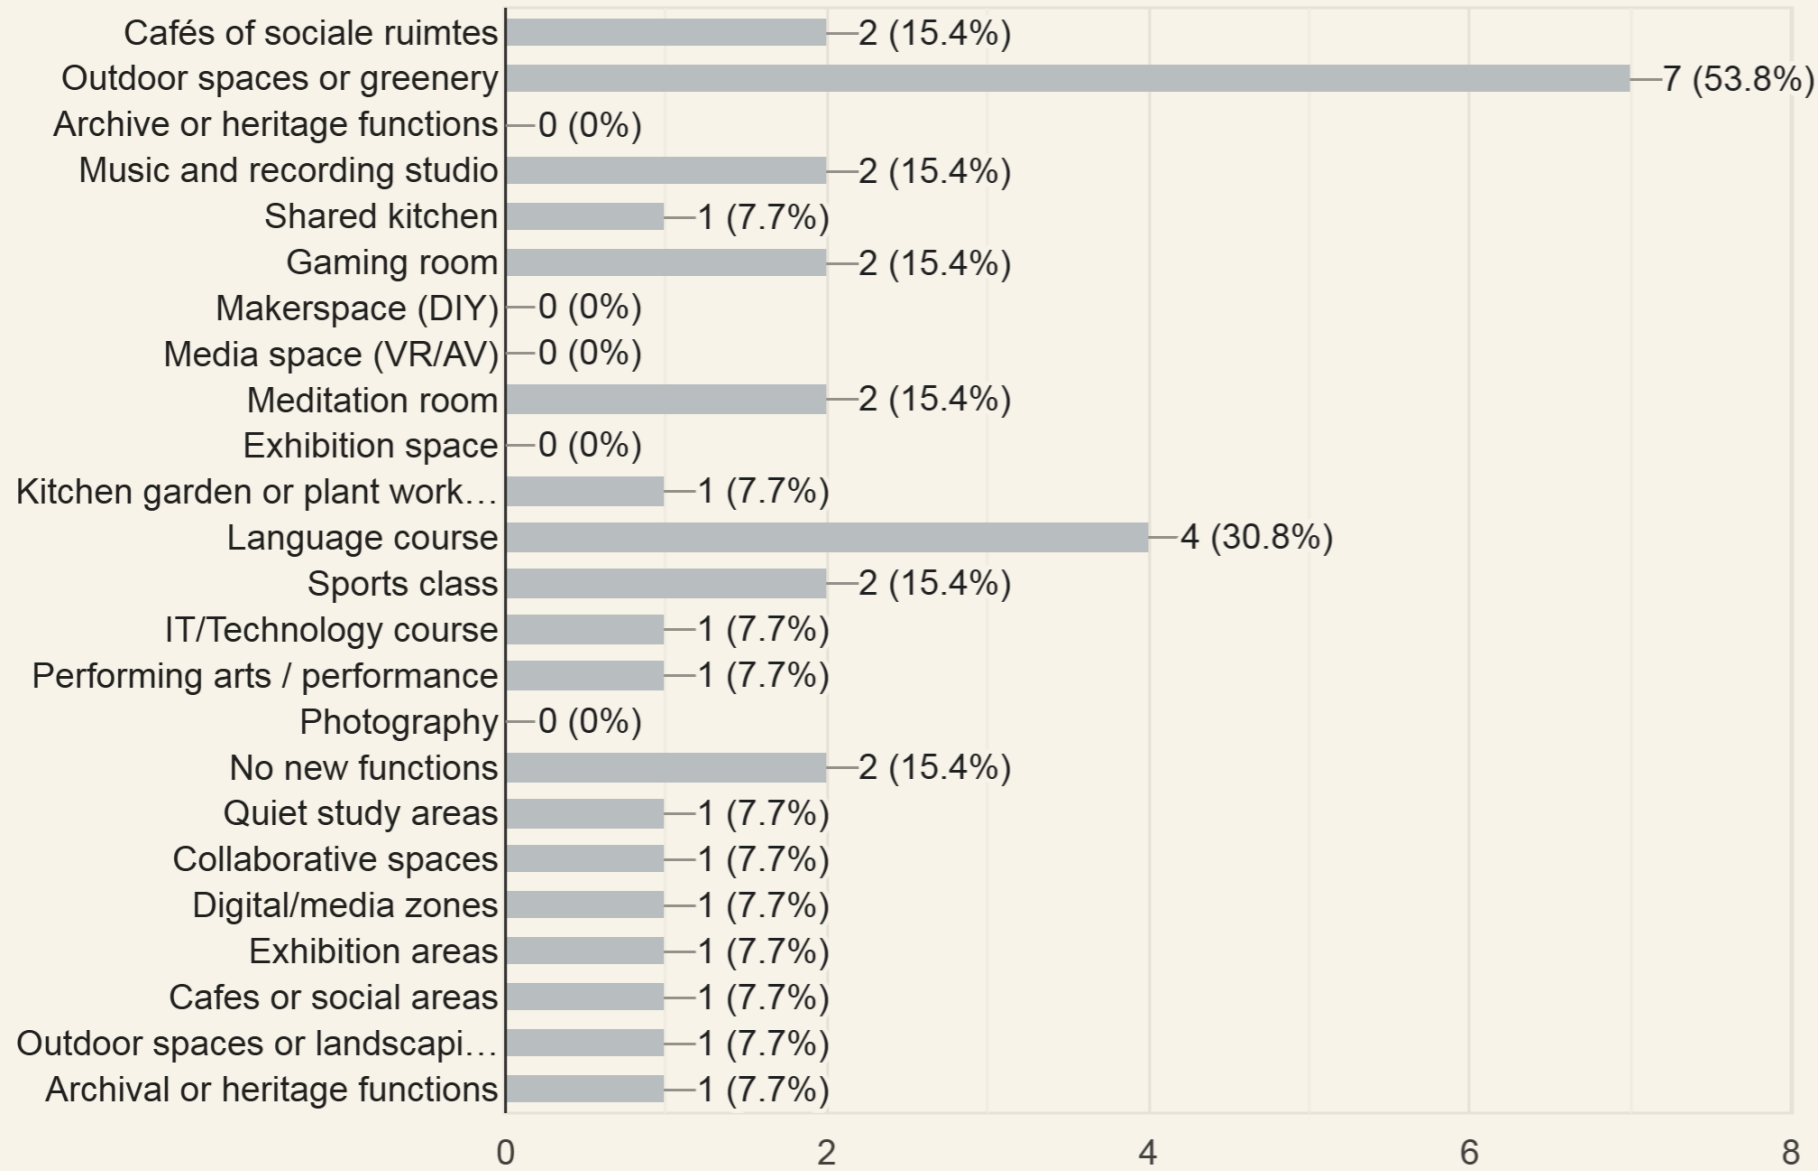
Cafés of sociale ruimtes 2 (15.4%)
Outdoor spaces or greenery 7 (53.8%)
Archive or heritage functions 0 (0%)
Music and recording studio 2 (15.4%)
Shared kitchen 1 (7.7%)
Gaming room 2 (15.4%)
Makerspace (DIY) 0 (0%)
Media space (VR/AV) 0 (0%)
Meditation room 2 (15.4%)
Exhibition space 0 (0%)
Kitchen garden or plant work… 1 (7.7%)
Language course 4 (30.8%)
Sports class 2 (15.4%)
IT/Technology course 1 (7.7%)
Performing arts / performance 1 (7.7%)
Photography 0 (0%)
No new functions 2 (15.4%)
Quiet study areas 1 (7.7%)
Collaborative spaces 1 (7.7%)
Digital/media zones 1 (7.7%)
Exhibition areas 1 (7.7%)
Cafes or social areas 1 (7.7%)
Outdoor spaces or landscapi… 1 (7.7%)
Archival or heritage functions 1 (7.7%)

0 2 4 6 8